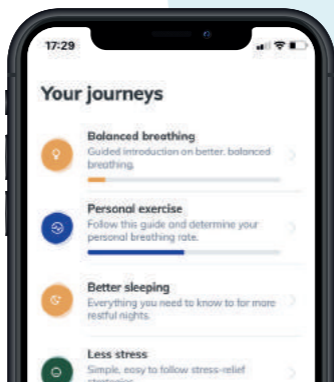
17:29

Your journeys

Balanced breathing
Guided introduction on better, balanced breathing.

Personal exercise
Follow this guide and determine your personal breathing rate.

Better sleeping
Everything you need to know to for more restful nights.

Less stress
Simple, easy to follow stress-relief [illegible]